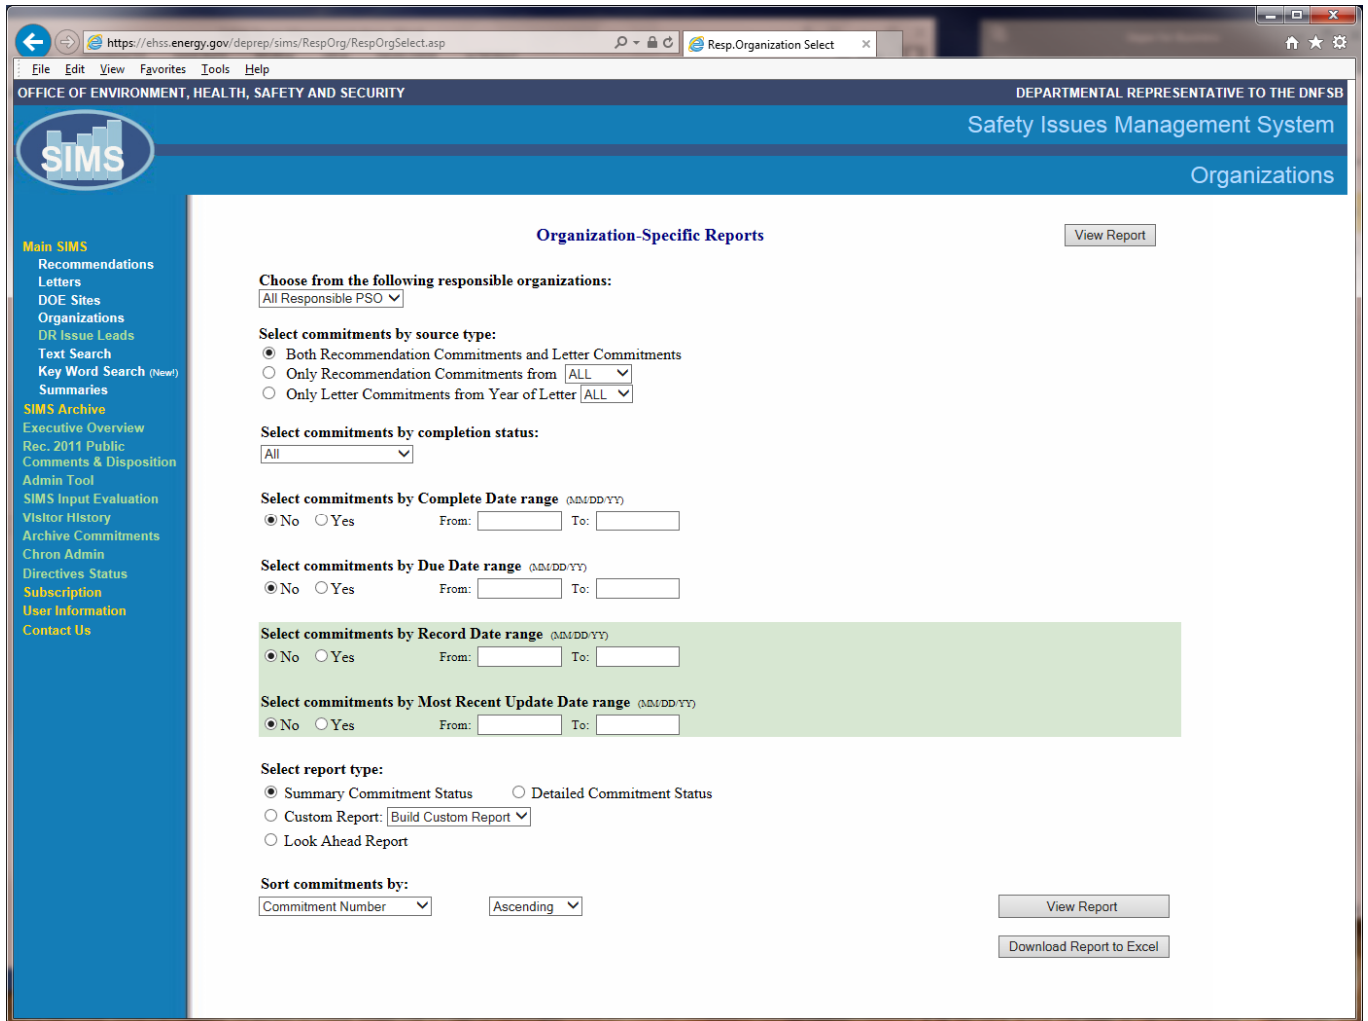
https://ehss.energy.gov/deprep/sims/RespOrg/RespOrgSelect.asp
Resp.Organization Select

File Edit View Favorites Tools Help

OFFICE OF ENVIRONMENT, HEALTH, SAFETY AND SECURITY
DEPARTMENTAL REPRESENTATIVE TO THE DNFSB

SIMS

Safety Issues Management System

Organizations

Main SIMS
Recommendations
Letters
DOE Sites
Organizations
DR Issue Leads
Text Search
Key Word Search (New!)
Summaries
SIMS Archive
Executive Overview
Rec. 2011 Public Comments & Disposition
Admin Tool
SIMS Input Evaluation
Visitor History
Archive Commitments
Chron Admin
Directives Status
Subscription
User Information
Contact Us

Organization-Specific Reports

View Report

Choose from the following responsible organizations:
All Responsible PSO

Select commitments by source type:
Both Recommendation Commitments and Letter Commitments
Only Recommendation Commitments from ALL
Only Letter Commitments from Year of Letter ALL

Select commitments by completion status:
All

Select commitments by Complete Date range (MM/DD/YY)
No Yes From: To:

Select commitments by Due Date range (MM/DD/YY)
No Yes From: To:

Select commitments by Record Date range (MM/DD/YY)
No Yes From: To:

Select commitments by Most Recent Update Date range (MM/DD/YY)
No Yes From: To:

Select report type:
Summary Commitment Status
Detailed Commitment Status
Custom Report: Build Custom Report
Look Ahead Report

Sort commitments by:
Commitment Number
Ascending

View Report
Download Report to Excel